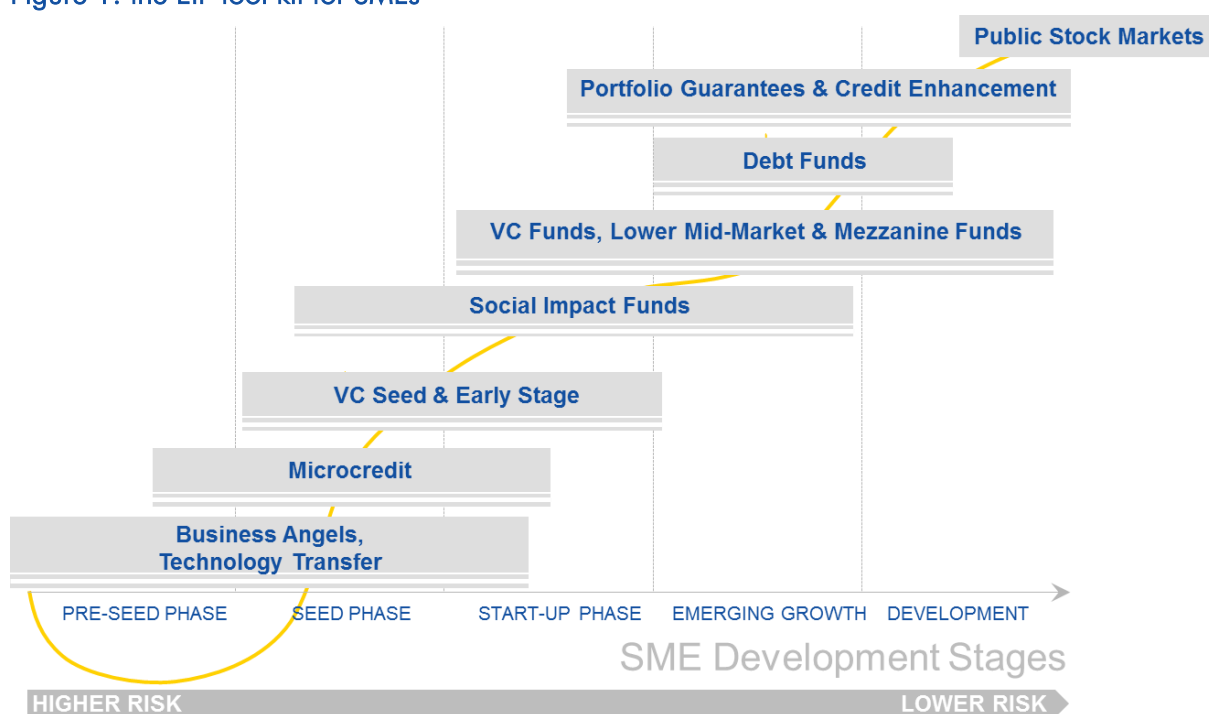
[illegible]

Public Stock Markets

Portfolio Guarantees & Credit Enhancement

Debt Funds

VC Funds, Lower Mid-Market & Mezzanine Funds

Social Impact Funds

VC Seed & Early Stage

Microcredit

Business Angels, Technology Transfer

PRE-SEED PHASE

SEED PHASE

START-UP PHASE

EMERGING GROWTH

DEVELOPMENT

SME Development Stages

HIGHER RISK

LOWER RISK